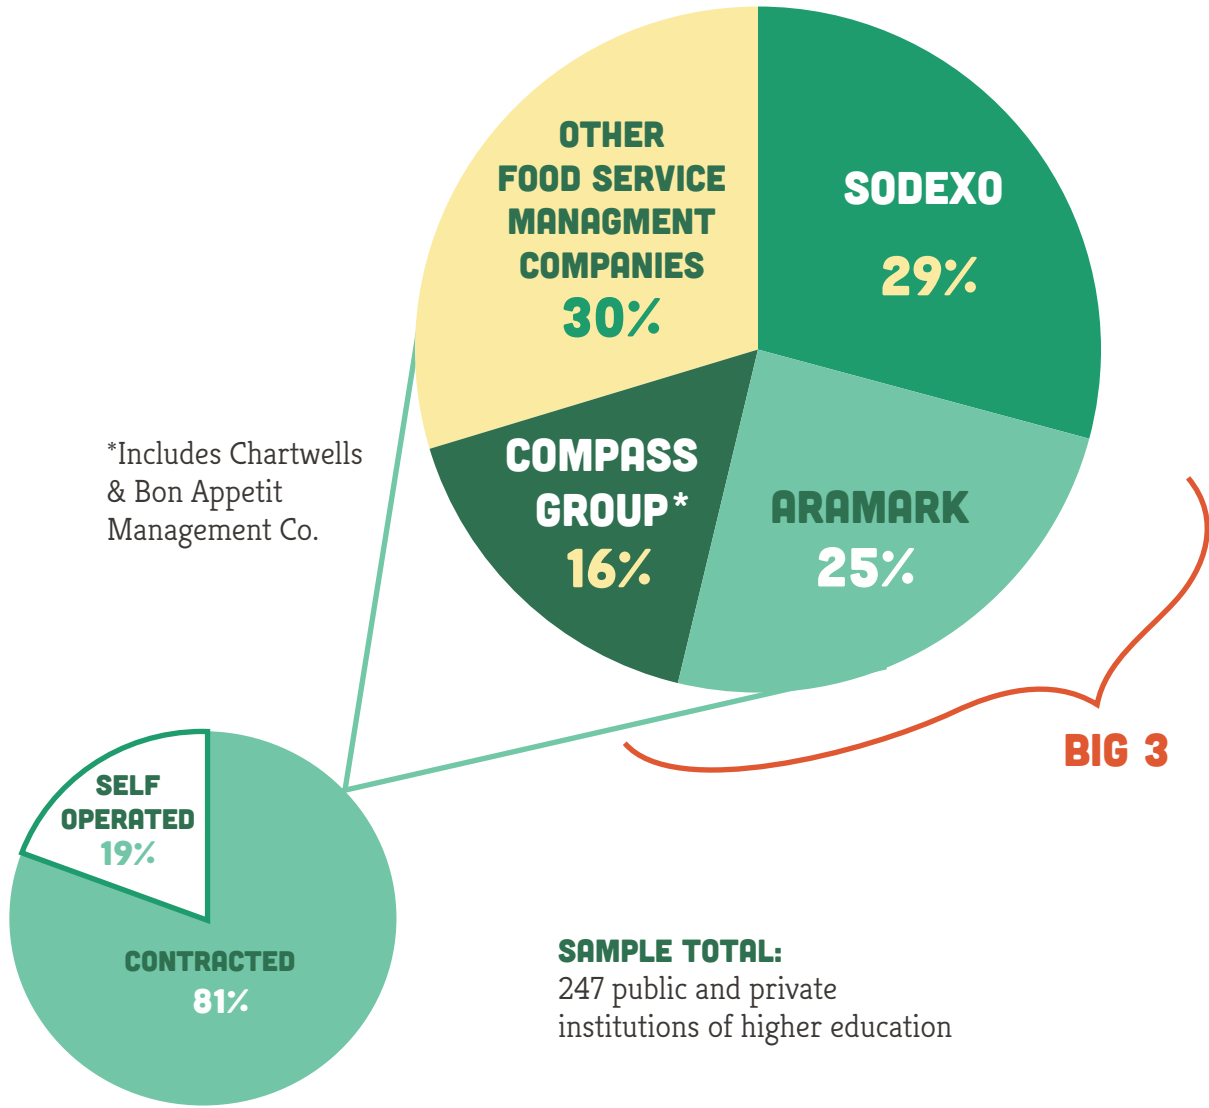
OTHER FOOD SERVICE MANAGMENT COMPANIES 30%

SODEXO 29%

COMPASS GROUP* 16%

ARAMARK 25%

*Includes Chartwells & Bon Appetit Management Co.

BIG 3

SELF OPERATED 19%

CONTRACTED 81%

SAMPLE TOTAL:
247 public and private institutions of higher education